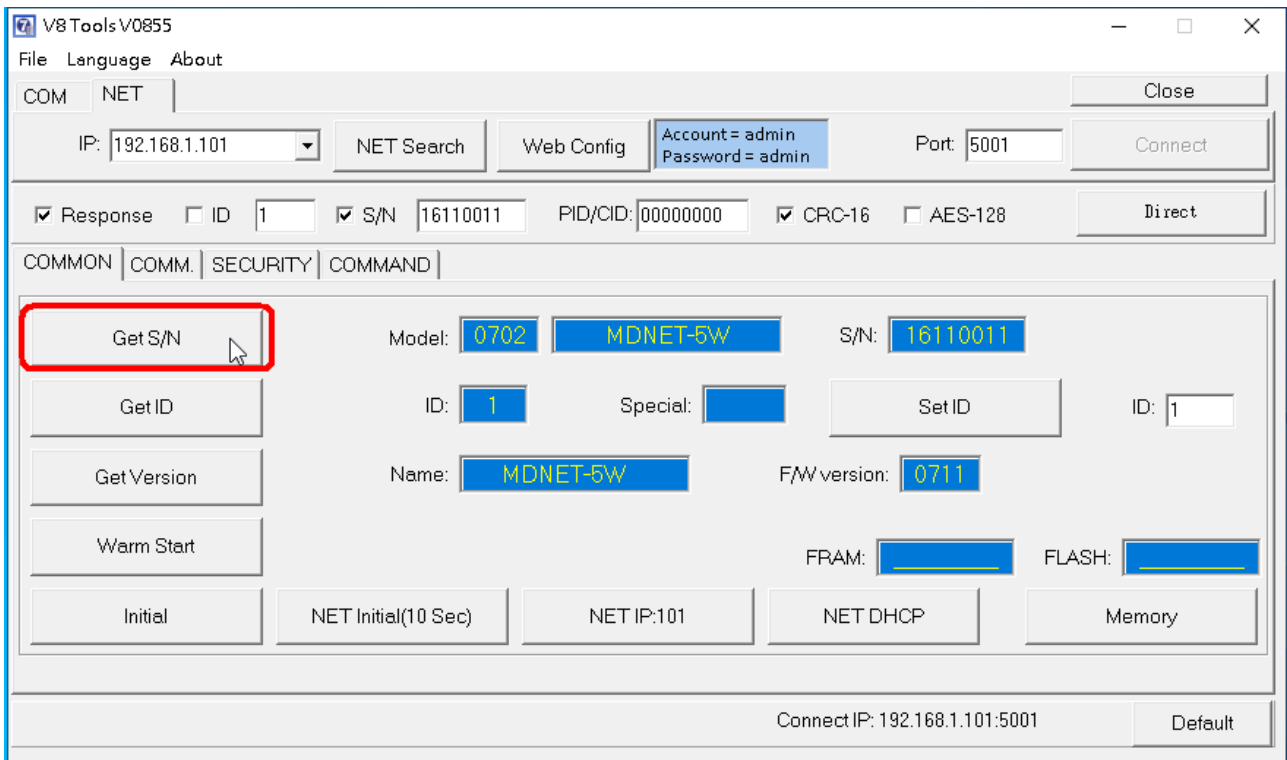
V8 Tools V0855
File Language About
COM NET
Close
IP: 192.168.1.101 NET Search Web Config Account = admin Password = admin Port: 5001 Connect
Response ID 1 S/N 16110011 PID/CID: 00000000 CRC-16 AES-128 Direct
COMMON COMM. SECURITY COMMAND
Get S/N Model: 0702 MDNET-5W S/N: 16110011
Get ID ID: 1 Special: Set ID ID: 1
Get Version Name: MDNET-5W F/W version: 0711
Warm Start FRAM: FLASH:
Initial NET Initial(10 Sec) NET IP:101 NET DHCP Memory
Connect IP: 192.168.1.101:5001 Default